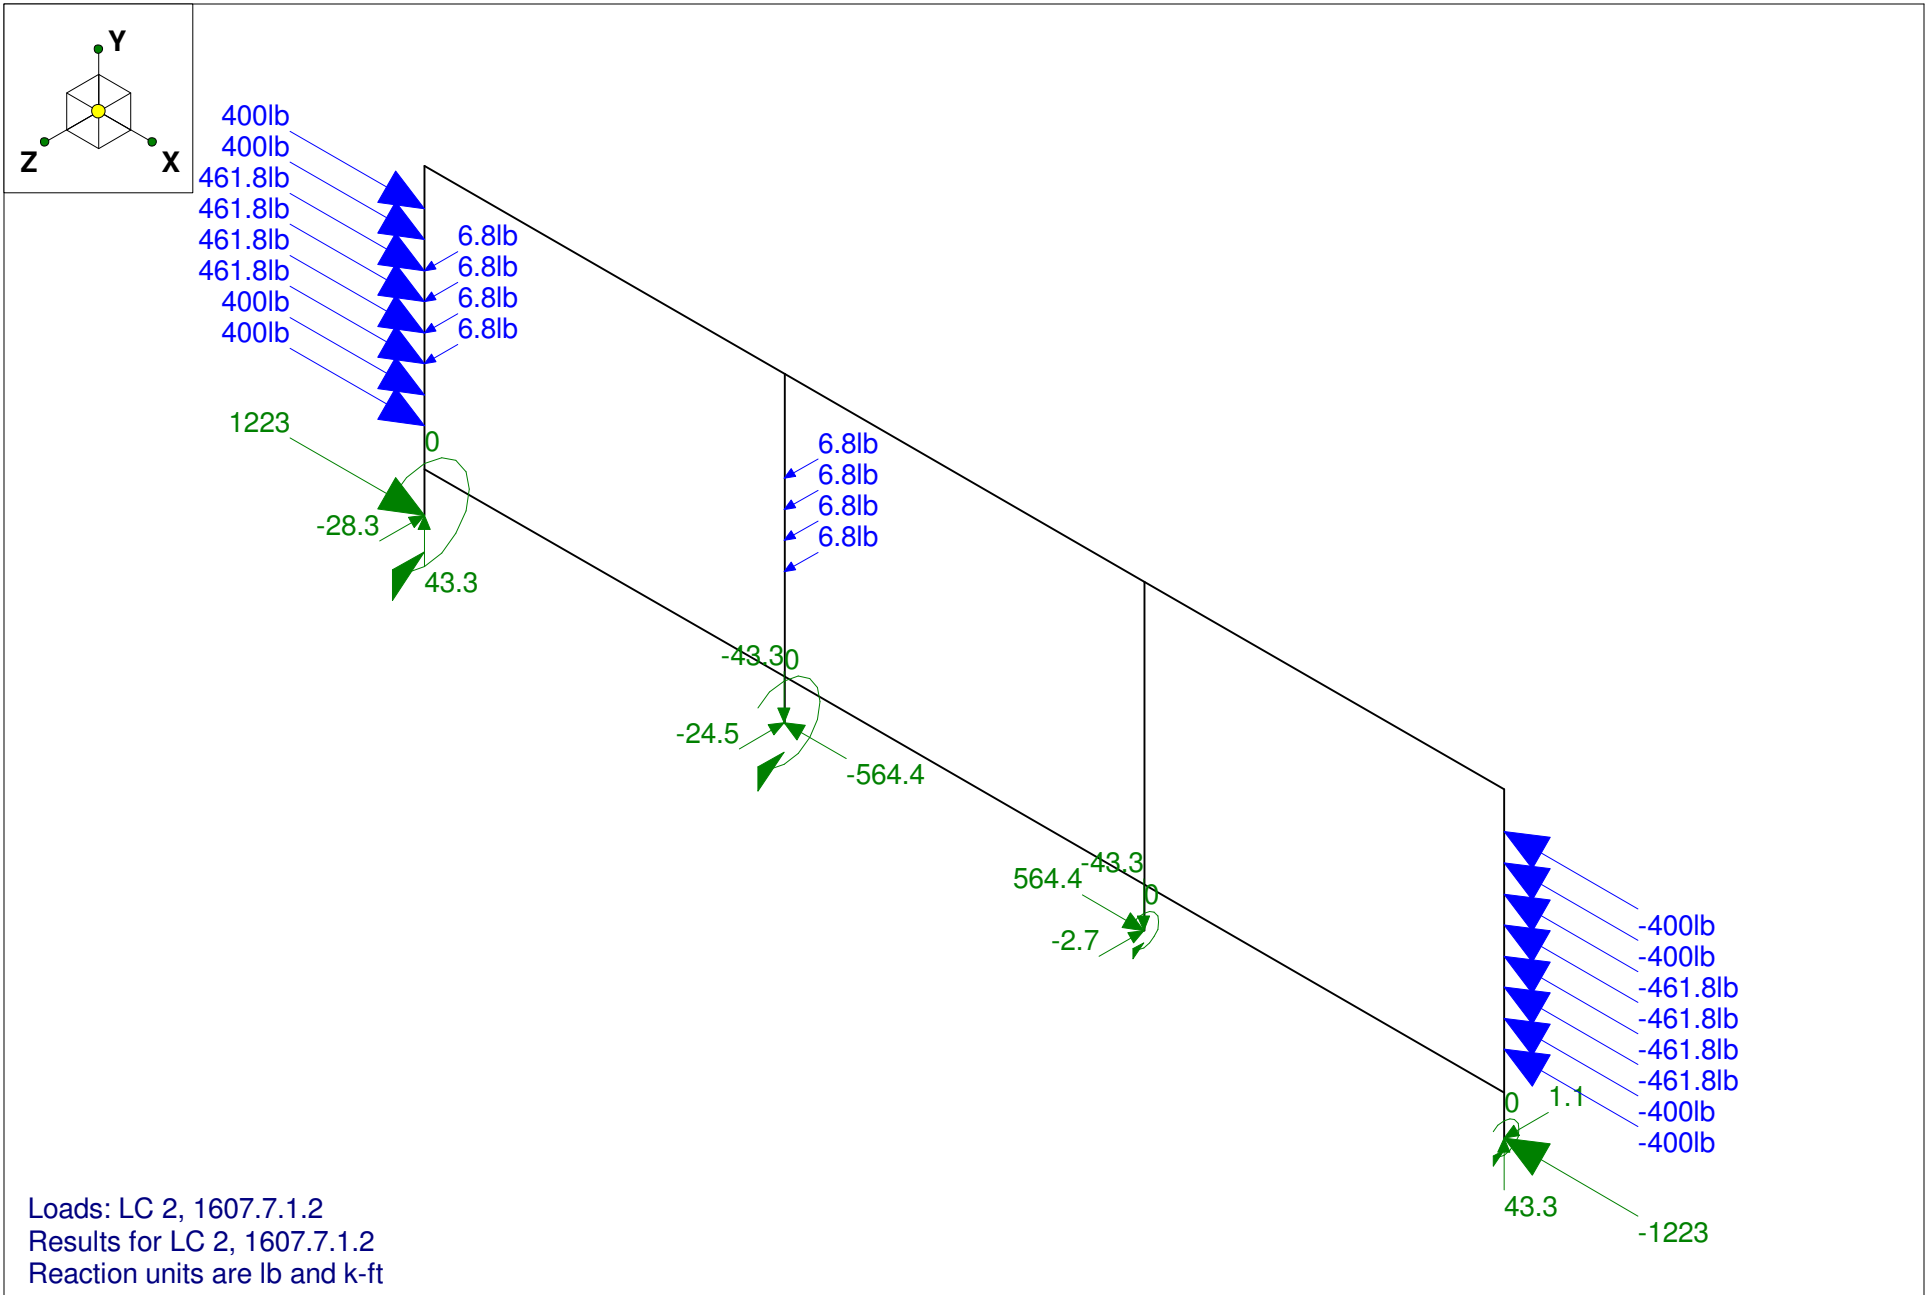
Y
Z
X

400lb
400lb
461.8lb
461.8lb
461.8lb
461.8lb
400lb
400lb

6.8lb
6.8lb
6.8lb
6.8lb

1223
0
-28.3
43.3

6.8lb
6.8lb
6.8lb
6.8lb

-43.3
0
-24.5
-564.4

564.4
-43.3
0
-2.7

-400lb
-400lb
-461.8lb
-461.8lb
-461.8lb
-461.8lb
-400lb
-400lb

0
1.1
43.3
-1223

Loads: LC 2, 1607.7.1.2
Results for LC 2, 1607.7.1.2
Reaction units are lb and k-ft